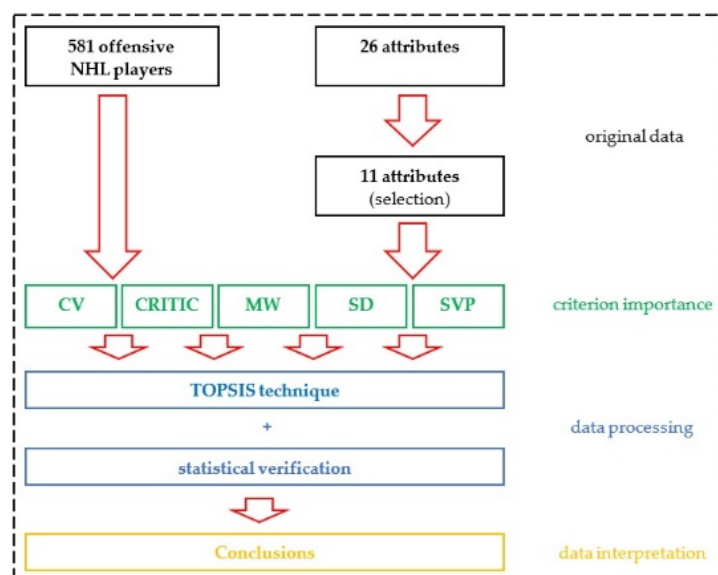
581 offensive NHL players

26 attributes

original data

11 attributes
(selection)

CV

CRITIC

MW

SD

SVP

criterion importance

TOPSIS technique

+

data processing

statistical verification

Conclusions

data interpretation